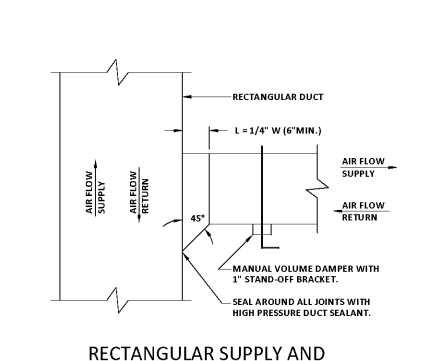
RECTANGULAR DUCT

L = 1/4" W (6"MIN.)

AIR FLOW SUPPLY

AIR FLOW RETURN

AIR FLOW SUPPLY

AIR FLOW RETURN

45°

MANUAL VOLUME DAMPER WITH 1" STAND-OFF BRACKET.

SEAL AROUND ALL JOINTS WITH HIGH PRESSURE DUCT SEALANT.

RECTANGULAR SUPPLY AND